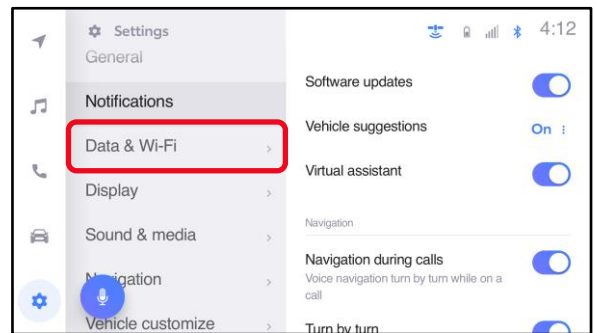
Settings
General

Notifications

Data & Wi-Fi

Display

Sound & media

N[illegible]igation

Vehicle customize

4:12

Software updates

Vehicle suggestions
On

Virtual assistant

Navigation

Navigation during calls
Voice navigation turn by turn while on a call

Turn by turn